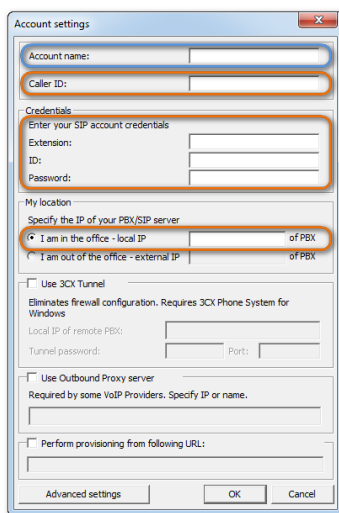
Account settings

Account name:

Caller ID:

Credentials

Enter your SIP account credentials

Extension:

ID:

Password:

My location

Specify the IP of your PBX/SIP server

I am in the office - local IP of PBX

I am out of the office - external IP of PBX

Use 3CX Tunnel

Eliminates firewall configuration. Requires 3CX Phone System for Windows

Local IP of remote PBX:

Tunnel password: Port:

Use Outbound Proxy server

Required by some VoIP Providers. Specify IP or name.

Perform provisioning from following URL:

Advanced settings OK Cancel